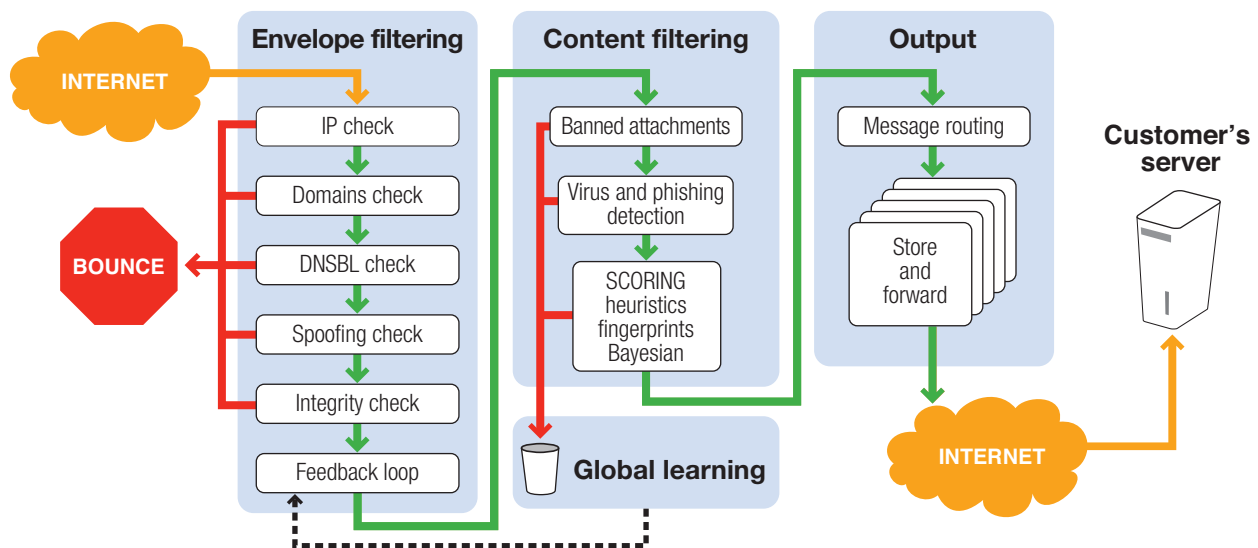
Envelope filtering

Content filtering

Output

INTERNET

IP check

Domains check

BOUNCE

DNSBL check

Spoofing check

Integrity check

Feedback loop

Banned attachments

Virus and phishing detection

SCORING heuristics fingerprints Bayesian

Global learning

Message routing

Store and forward

Customer's server

INTERNET